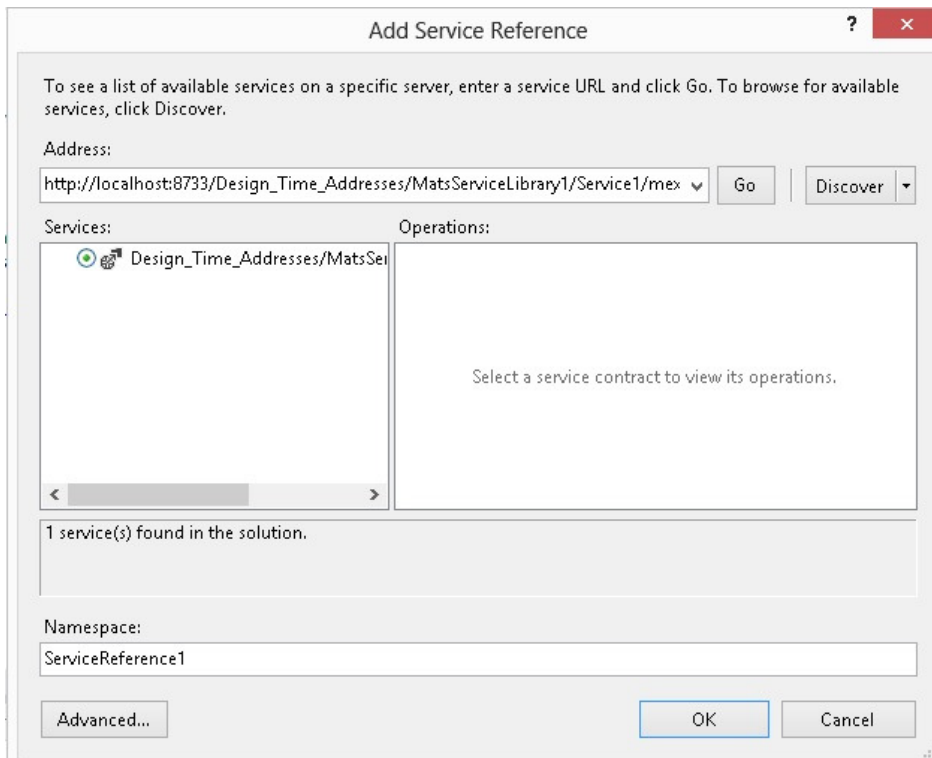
Add Service Reference

?

×

To see a list of available services on a specific server, enter a service URL and click Go. To browse for available services, click Discover.

Address:

http://localhost:8733/Design_Time_Addresses/MatsServiceLibrary1/Service1/mex

Go

Discover

Services:

Design_Time_Addresses/MatsSer

Operations:

Select a service contract to view its operations.

1 service(s) found in the solution.

Namespace:

ServiceReference1

Advanced...

OK

Cancel